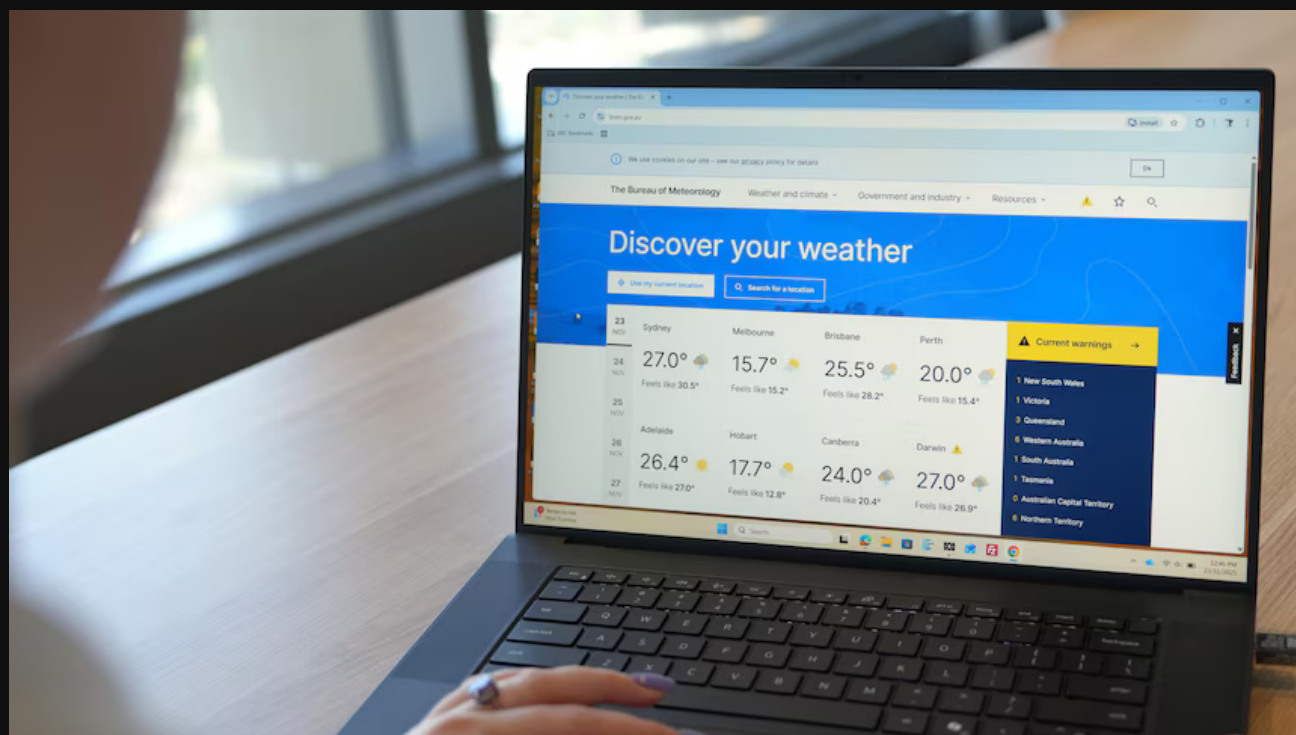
Discover your weather | The Bu

bom.gov.au

Install

ABC Goulburn

We use cookies on our site – see our privacy policy for details

Ok

The Bureau of Meteorology

Weather and climate

Government and industry

Resources

Discover your weather

Use my current location

Search for a location

23 NOV

24 NOV

25 NOV

26 NOV

27 NOV

Sydney
27.0°
Feels like 30.5°

Melbourne
15.7°
Feels like 15.2°

Brisbane
25.5°
Feels like 28.2°

Perth
20.0°
Feels like 15.4°

Adelaide
26.4°
Feels like 27.0°

Hobart
17.7°
Feels like 12.8°

Canberra
24.0°
Feels like 20.4°

Darwin
27.0°
Feels like 26.9°

Current warnings

1 New South Wales
1 Victoria
3 Queensland
6 Western Australia
1 South Australia
1 Tasmania
0 Australian Capital Territory
6 Northern Territory

Feedback

Search

12:46 PM
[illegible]